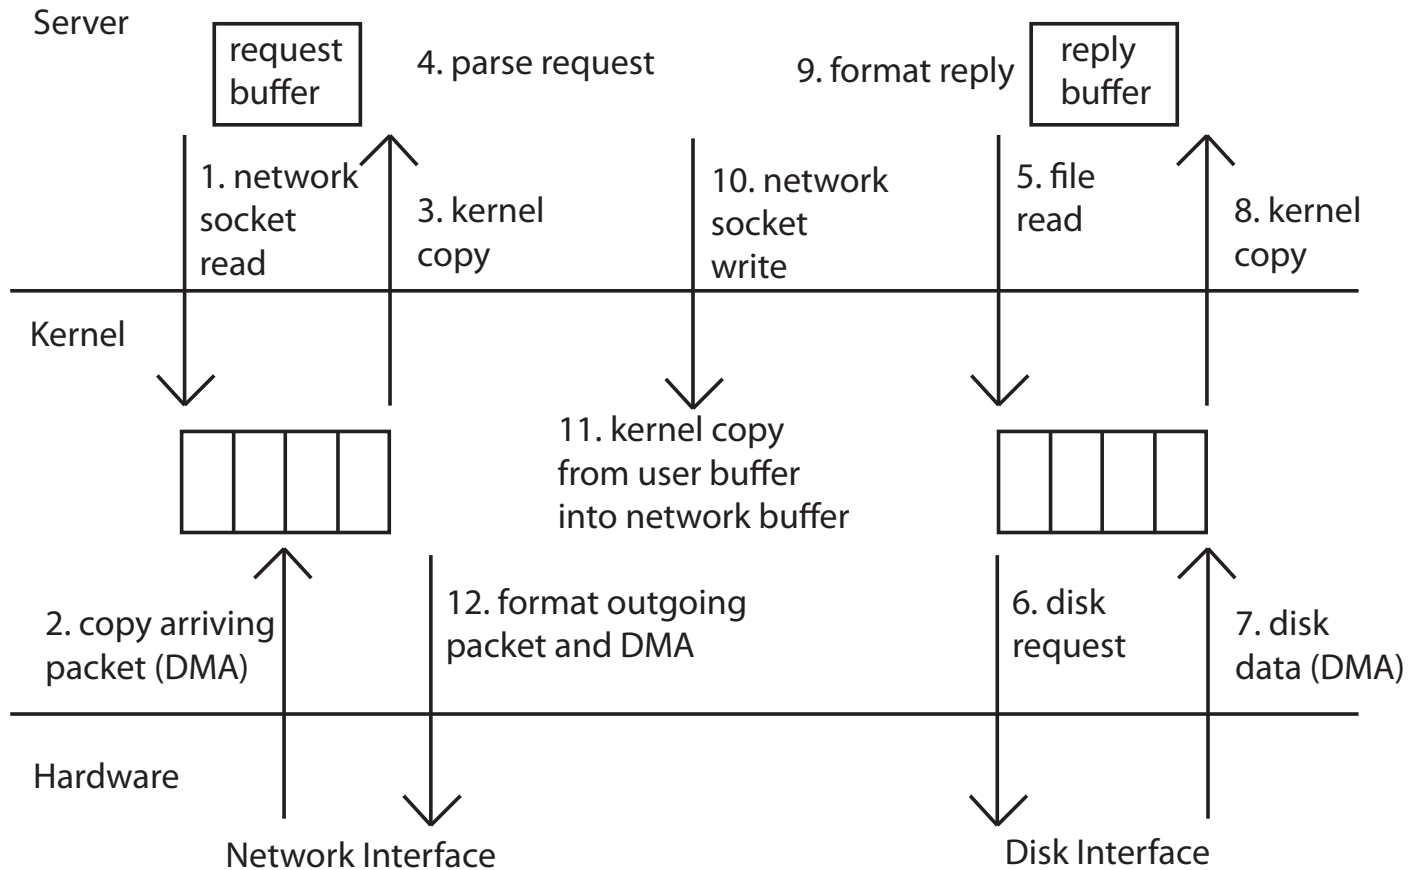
Server

request buffer

4. parse request

9. format reply

reply buffer

1. network socket read

3. kernel copy

10. network socket write

5. file read

8. kernel copy

Kernel

11. kernel copy from user buffer into network buffer

2. copy arriving packet (DMA)

12. format outgoing packet and DMA

6. disk request

7. disk data (DMA)

Hardware

Network Interface

Disk Interface